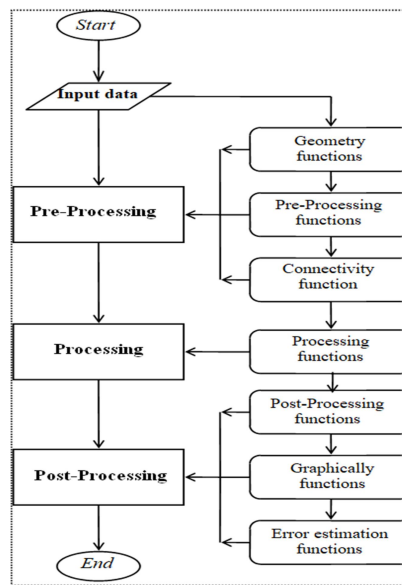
Start

Input data

Geometry functions

Pre-Processing

Pre-Processing functions

Connectivity function

Processing

Processing functions

Post-Processing functions

Post-Processing

Graphically functions

Error estimation functions

End